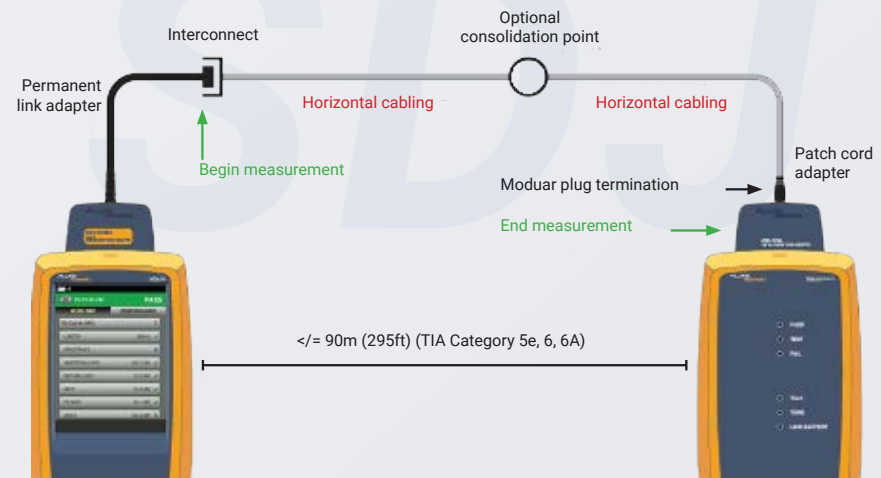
Optional consolidation point

Interconnect

Permanent link adapter

Horizontal cabling

Horizontal cabling

Begin measurement

Patch cord adapter

Moduar plug termination

End measurement

PASS

</= 90m (295ft) (TIA Category 5e, 6, 6A)

SDJ